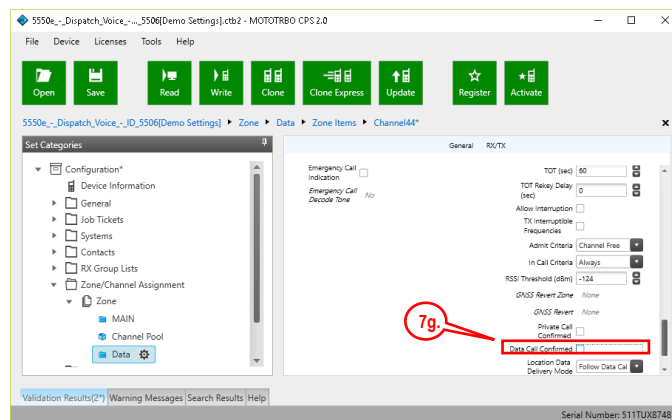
5550e_-_Dispatch_Voice_-..._5506[Demo Settings].ctb2 - MOTOTRBO CPS 2.0

File Device Licenses Tools Help

Open Save Read Write Clone Clone Express Update Register Activate

5550e_-_Dispatch_Voice_-_ID_5506[Demo Settings] > Zone > Data > Zone Items > Channel44*

Set Categories

Configuration*
Device Information
General
Job Tickets
Systems
Contacts
RX Group Lists
Zone/Channel Assignment
Zone
MAIN
Channel Pool
Data

General RX/TX

Emergency Call Indication
Emergency Call Decode Tone No

TOT (sec) 60
TOT Rekey Delay (sec) 0
Allow Interruption
TX Interruptible Frequencies
Admit Criteria Channel Free
In Call Criteria Always
RSSI Threshold (dBm) -124
GNSS Revert Zone None
GNSS Revert None
Private Call Confirmed
Data Call Confirmed
Location Data Delivery Mode Follow Data Cal

7g.

Validation Results(2*) Warning Messages Search Results Help

Serial Number: 511TUX8748